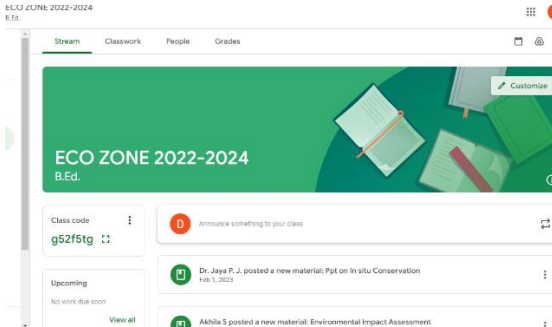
ECO ZONE 2022-2024
B.Ed.

Stream Classwork People Grades

Customize

ECO ZONE 2022-2024
B.Ed.

Class code
g52f5tg

D Announce something to your class

Upcoming
No work due soon
View all

Dr. Jaya P. J. posted a new material: Ppt on In situ Conservation
Feb 1, 2023

Akhila S posted a new material: Environmental Impact Assessment